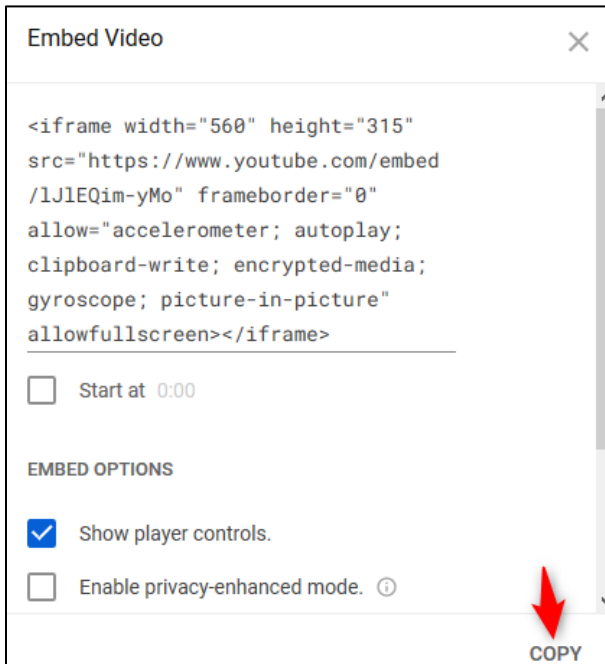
Embed Video

×

<iframe width="560" height="315" src="https://www.youtube.com/embed/lJlEQim-yMo" frameborder="0" allow="accelerometer; autoplay; clipboard-write; encrypted-media; gyroscope; picture-in-picture" allowfullscreen></iframe>

Start at 0:00

EMBED OPTIONS

Show player controls.

Enable privacy-enhanced mode. ⓘ

COPY